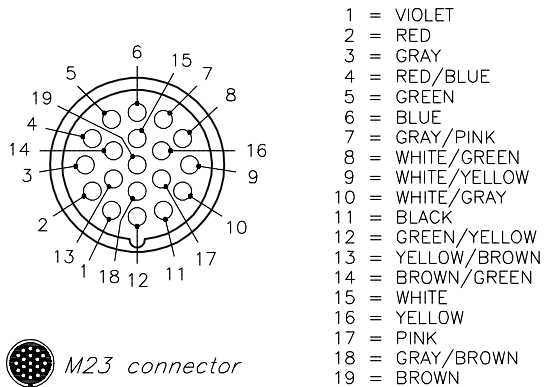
6
15
5
7
19
8
4
16
14
3
9
2
10
13
17
1
18
12
11

M23 connector

1 = VIOLET
2 = RED
3 = GRAY
4 = RED/BLUE
5 = GREEN
6 = BLUE
7 = GRAY/PINK
8 = WHITE/GREEN
9 = WHITE/YELLOW
10 = WHITE/GRAY
11 = BLACK
12 = GREEN/YELLOW
13 = YELLOW/BROWN
14 = BROWN/GREEN
15 = WHITE
16 = YELLOW
17 = PINK
18 = GRAY/BROWN
19 = BROWN